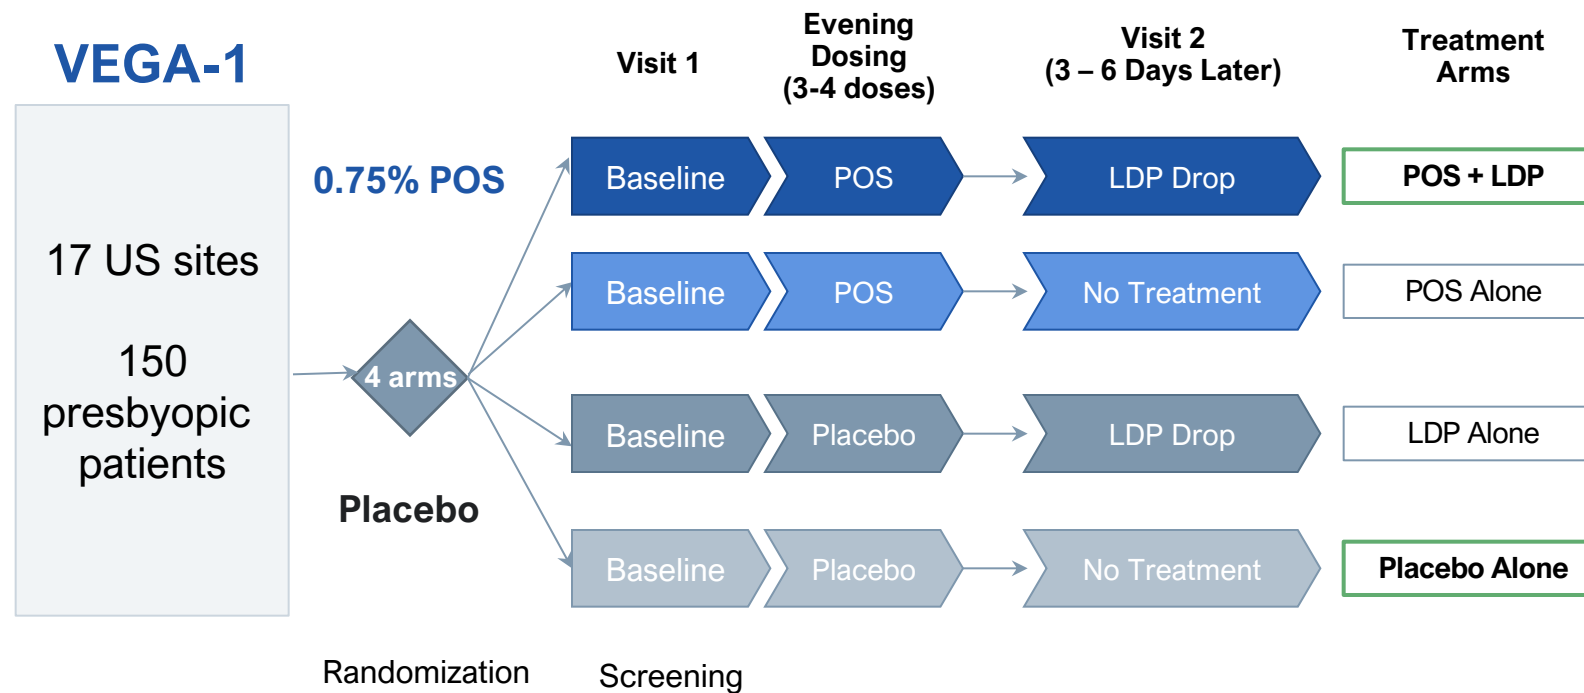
VEGA-1

17 US sites

150 presbyopic patients

0.75% POS

4 arms

Placebo

Randomization

Visit 1

Evening Dosing (3-4 doses)

Visit 2 (3 – 6 Days Later)

Treatment Arms

Baseline | POS | LDP Drop | POS + LDP

Baseline | POS | No Treatment | POS Alone

Baseline | Placebo | LDP Drop | LDP Alone

Baseline | Placebo | No Treatment | Placebo Alone

Screening